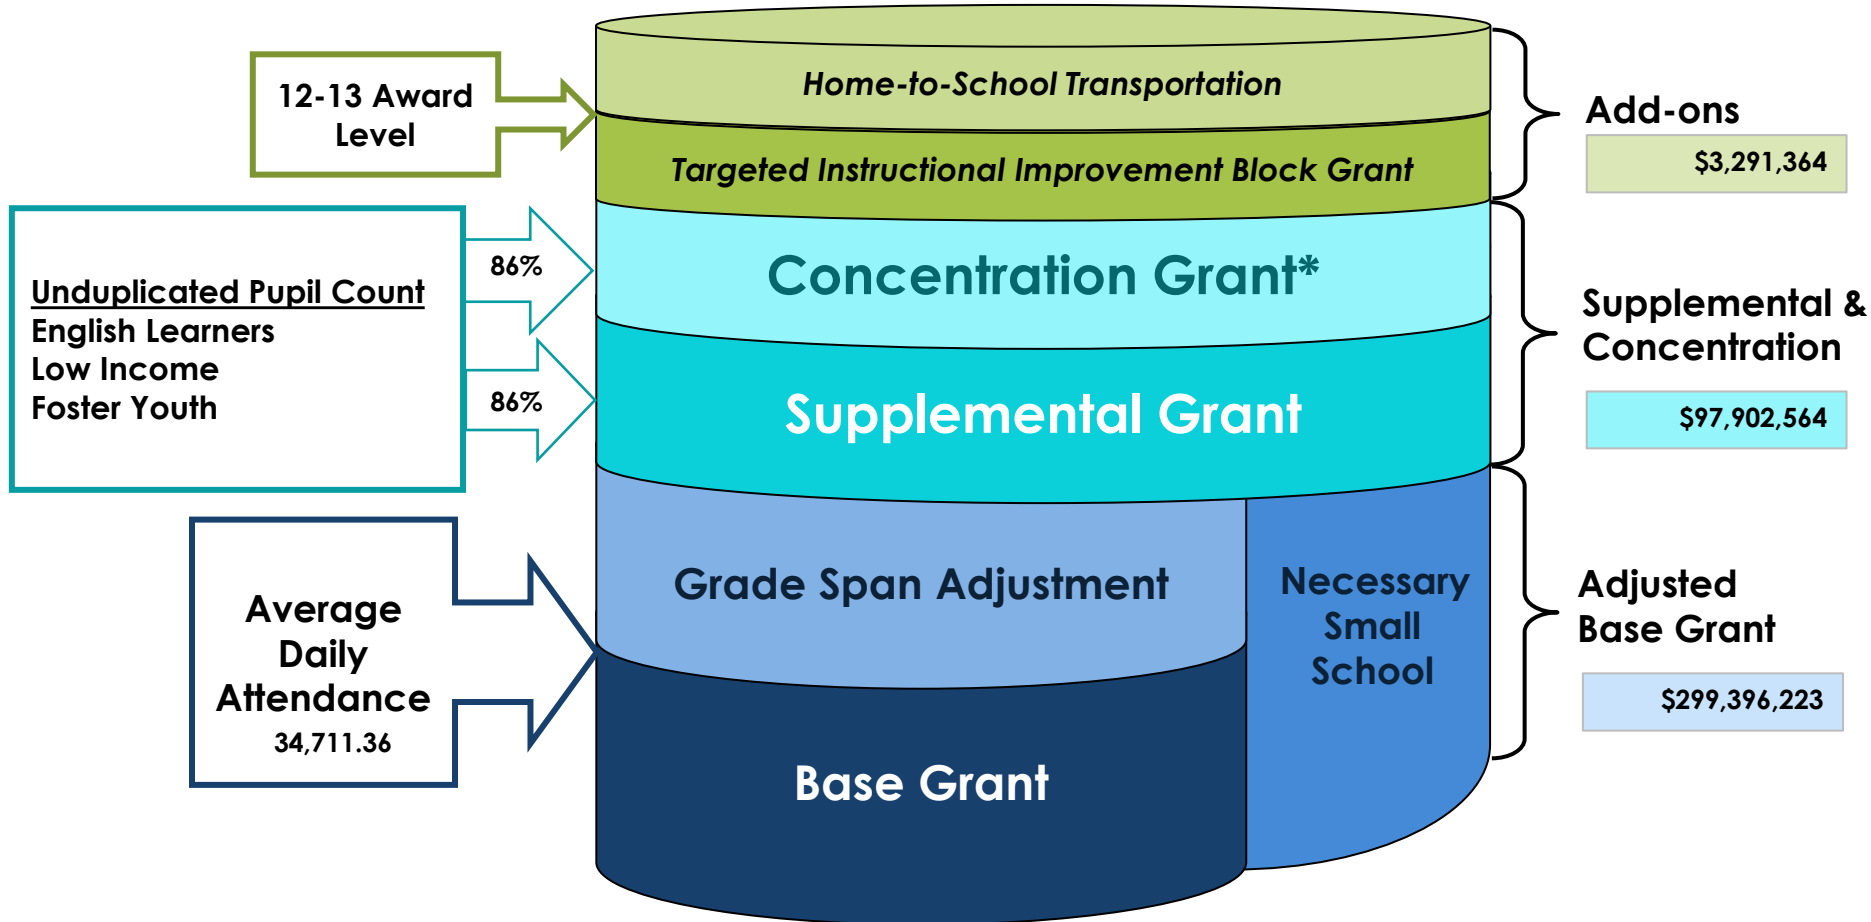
12-13 Award Level

Home-to-School Transportation

Targeted Instructional Improvement Block Grant

Add-ons

$3,291,364

Unduplicated Pupil Count
English Learners
Low Income
Foster Youth

86%

86%

Concentration Grant*

Supplemental Grant

Supplemental & Concentration

$97,902,564

Average Daily Attendance
34,711.36

Grade Span Adjustment

Necessary Small School

Base Grant

Adjusted Base Grant

$299,396,223